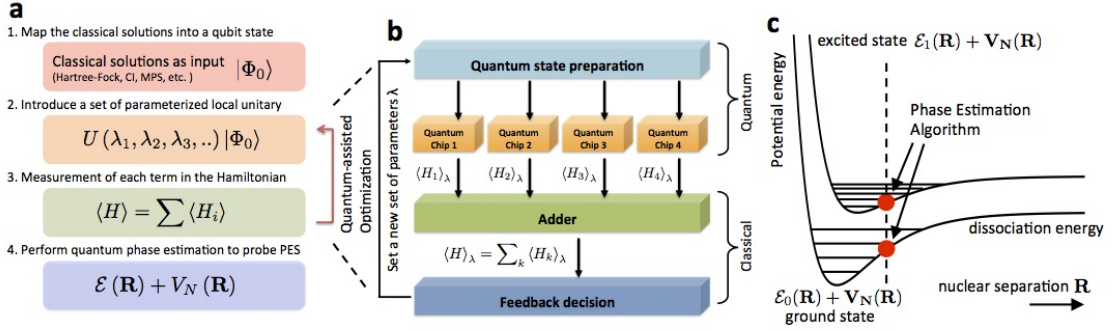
a

1. Map the classical solutions into a qubit state

Classical solutions as input (Hartree-Fock, CI, MPS, etc. ) $|\Phi_0\rangle$

2. Introduce a set of parameterized local unitary

$U(\lambda_1, \lambda_2, \lambda_3, ..)|\Phi_0\rangle$

3. Measurement of each term in the Hamiltonian

$\langle H \rangle = \sum \langle H_i \rangle$

4. Perform quantum phase estimation to probe PES

$\mathcal{E}(\mathbf{R}) + V_N(\mathbf{R})$

Quantum-assisted Optimization

b

Set a new set of parameters λ

Quantum state preparation

Quantum Chip 1

Quantum Chip 2

Quantum Chip 3

Quantum Chip 4

Quantum

$\langle H_1 \rangle_\lambda$ $\langle H_2 \rangle_\lambda$ $\langle H_3 \rangle_\lambda$ $\langle H_4 \rangle_\lambda$

Adder

$\langle H \rangle_\lambda = \sum_k \langle H_k \rangle_\lambda$

Classical

Feedback decision

c

excited state $\mathcal{E}_1(\mathbf{R}) + \mathbf{V_N}(\mathbf{R})$

Potential energy

Phase Estimation Algorithm

dissociation energy

nuclear separation $\mathbf{R}$

$\mathcal{E}_0(\mathbf{R}) + \mathbf{V_N}(\mathbf{R})$
ground state